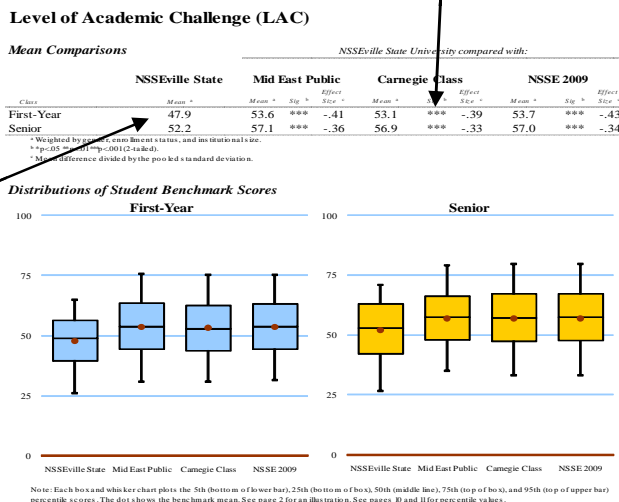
Level of Academic Challenge (LAC)

Mean Comparisons

NSSEville State University compared with:

| Class | NSSEville State Mean ᵃ | Mid East Public Mean ᵃ | Sig ᵇ | Effect Size ᶜ | Carnegie Class Mean ᵃ | Sig ᵇ | Effect Size ᶜ | NSSE 2009 Mean ᵃ | Sig ᵇ | Effect Size ᶜ |
|---|---|---|---|---|---|---|---|---|---|---|
| First-Year | 47.9 | 53.6 | *** | -.41 | 53.1 | *** | -.39 | 53.7 | *** | -.43 |
| Senior | 52.2 | 57.1 | *** | -.36 | 56.9 | *** | -.33 | 57.0 | *** | -.34 |

ᵃ Weighted by gender, enrollment status, and institutional size.
ᵇ *p<.05 **p<.01 ***p<.001 (2-tailed).
ᶜ Mean difference divided by the pooled standard deviation.

Distributions of Student Benchmark Scores

First-Year

100
75
50
25
0

NSSEville State Mid East Public Carnegie Class NSSE 2009

Senior

100
75
50
25
0

NSSEville State Mid East Public Carnegie Class NSSE 2009

Note: Each box and whisker chart plots the 5th (bottom of lower bar), 25th (bottom of box), 50th (middle line), 75th (top of box), and 95th (top of upper bar) percentile scores. The dot shows the benchmark mean. See page 2 for an illustration. See pages 10 and 11 for percentile values.